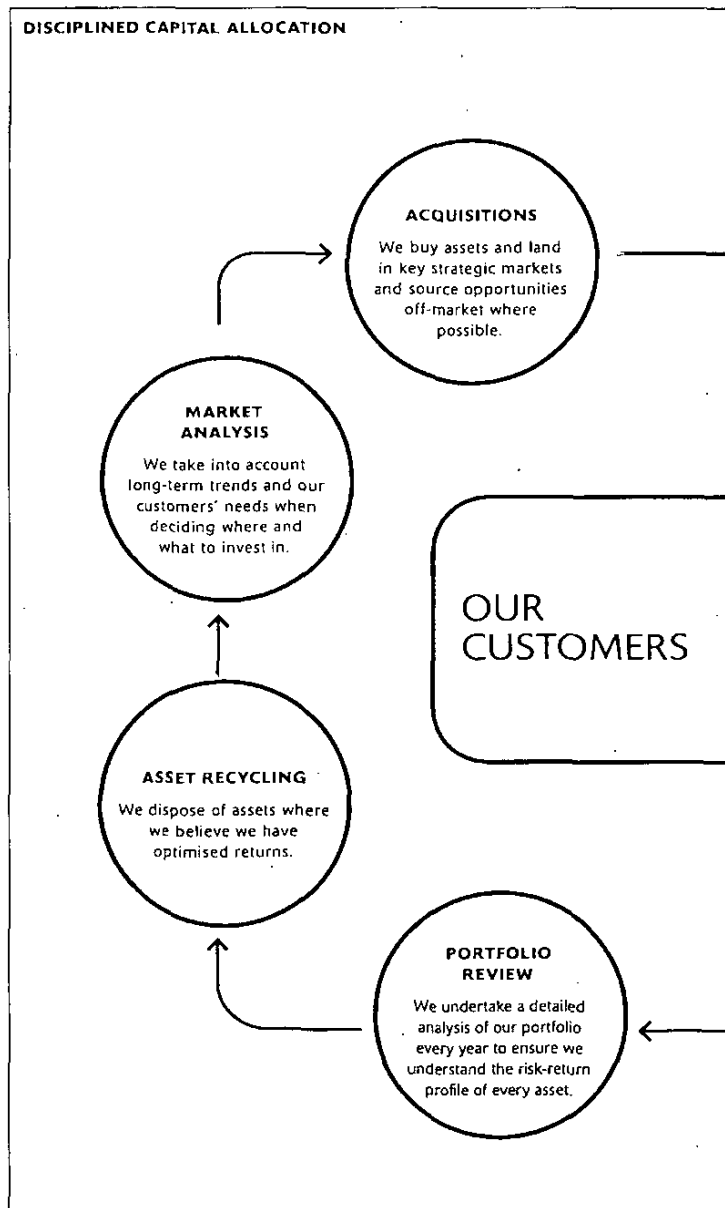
DISCIPLINED CAPITAL ALLOCATION

ACQUISITIONS

We buy assets and land in key strategic markets and source opportunities off-market where possible.

MARKET ANALYSIS

We take into account long-term trends and our customers' needs when deciding where and what to invest in.

OUR CUSTOMERS

ASSET RECYCLING

We dispose of assets where we believe we have optimised returns.

PORTFOLIO REVIEW

We undertake a detailed analysis of our portfolio every year to ensure we understand the risk-return profile of every asset.